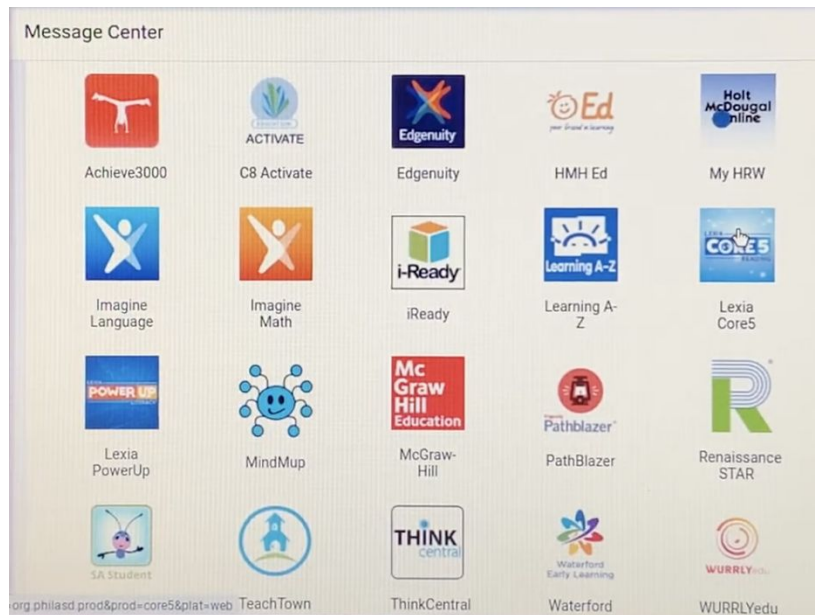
Message Center

ACTIVATE
Achieve3000

C8 Activate

Edgenuity
Edgenuity

Ed
HMH Ed

Holt McDougal Online
My HRW

Imagine Language

Imagine Math

i-Ready
iReady

Learning A-Z
Learning A-Z

CORE5
Lexia Core5

POWER UP
Lexia PowerUp

MindMup

Mc Graw Hill Education
McGraw-Hill

Pathblazer
PathBlazer

Renaissance STAR

SA Student

org.philasd.prod&prod=core5&plat=web TeachTown

THINK central
ThinkCentral

Waterford Early Learning
Waterford

WURRLY
WURRLYedu